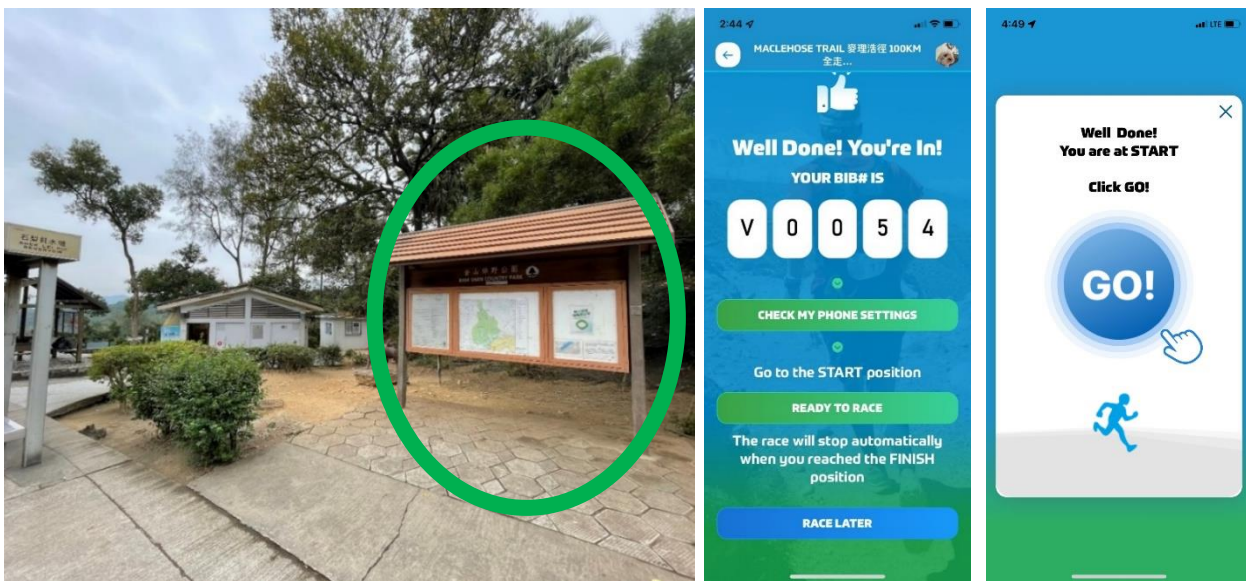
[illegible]

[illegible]
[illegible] COUNTRY PARK

2:44

MACLEHOSE TRAIL 麥理浩徑 100KM 全走...

Well Done! You're In!

YOUR BIB# IS

V 0 0 5 4

CHECK MY PHONE SETTINGS

Go to the START position

READY TO RACE

The race will stop automatically when you reached the FINISH position

RACE LATER

4:49

LTE

Well Done!
You are at START

Click GO!

GO!